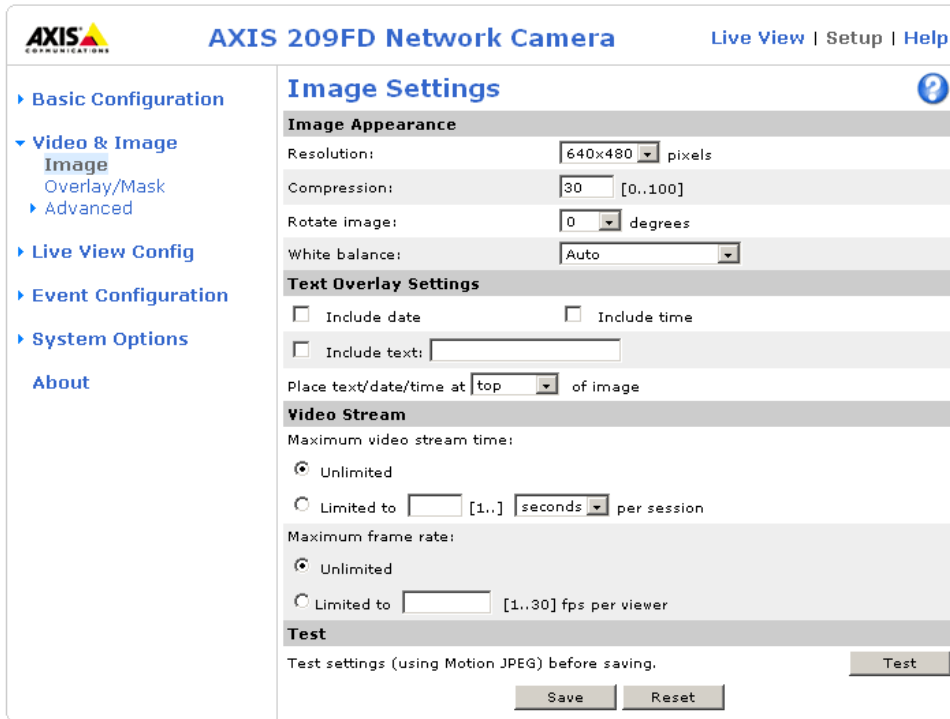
AXIS COMMUNICATIONS

AXIS 209FD Network Camera

Live View | Setup | Help

Basic Configuration

Video & Image
Image
Overlay/Mask
Advanced

Live View Config

Event Configuration

System Options

About

Image Settings

?

Image Appearance

Resolution: 640x480 pixels

Compression: 30 [0..100]

Rotate image: 0 degrees

White balance: Auto

Text Overlay Settings

Include date

Include time

Include text:

Place text/date/time at top of image

Video Stream

Maximum video stream time:

Unlimited

Limited to [1..] seconds per session

Maximum frame rate:

Unlimited

Limited to [1..30] fps per viewer

Test

Test settings (using Motion JPEG) before saving.

Test

Save Reset